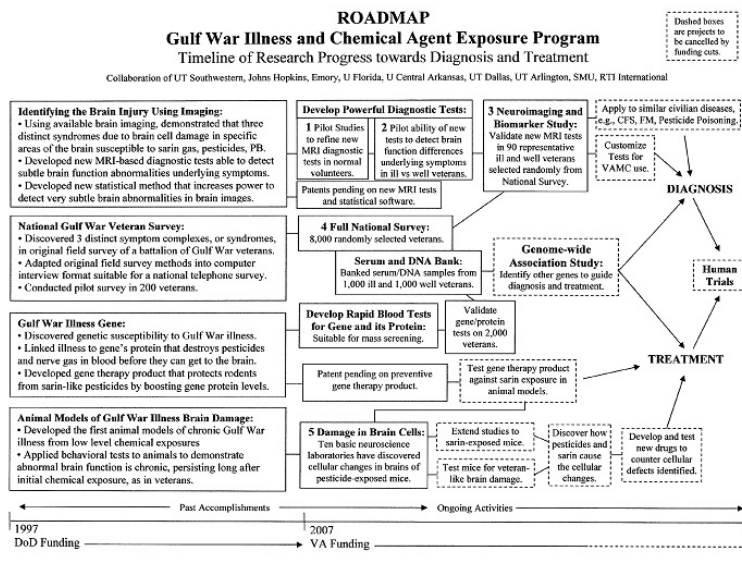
ROADMAP
Gulf War Illness and Chemical Agent Exposure Program
Timeline of Research Progress towards Diagnosis and Treatment

Dashed boxes are projects to be cancelled by funding cuts.

Collaboration of UT Southwestern, Johns Hopkins, Emory, U Florida, U Central Arkansas, UT Dallas, UT Arlington, SMU, RTI International

Identifying the Brain Injury Using Imaging:
• Using available brain imaging, demonstrated that three distinct syndromes due to brain cell damage in specific areas of the brain susceptible to sarin gas, pesticides, PB.
• Developed new MRI-based diagnostic tests able to detect subtle brain function abnormalities underlying symptoms.
• Developed new statistical method that increases power to detect very subtle brain abnormalities in brain images.

Develop Powerful Diagnostic Tests:
1 Pilot Studies to refine new MRI diagnostic tests in normal volunteers.
2 Pilot ability of new tests to detect brain function differences underlying symptoms in ill vs well veterans.
Patents pending on new MRI tests and statistical software.

3 Neuroimaging and Biomarker Study:
Validate new MRI tests in 90 representative ill and well veterans selected randomly from National Survey.

Apply to similar civilian diseases, e.g., CFS, FM, Pesticide Poisoning.

Customize Tests for VAMC use.

DIAGNOSIS

National Gulf War Veteran Survey:
• Discovered 3 distinct symptom complexes, or syndromes, in original field survey of a battalion of Gulf War veterans.
• Adapted original field survey methods into computer interview format suitable for a national telephone survey.
• Conducted pilot survey in 200 veterans.

4 Full National Survey:
8,000 randomly selected veterans.

Serum and DNA Bank:
Banked serum/DNA samples from 1,000 ill and 1,000 well veterans.

Genome-wide Association Study:
Identify other genes to guide diagnosis and treatment.

Human Trials

Gulf War Illness Gene:
• Discovered genetic susceptibility to Gulf War illness.
• Linked illness to gene's protein that destroys pesticides and nerve gas in blood before they can get to the brain.
• Developed gene therapy product that protects rodents from sarin-like pesticides by boosting gene protein levels.

Develop Rapid Blood Tests for Gene and its Protein:
Suitable for mass screening.

Validate gene/protein tests on 2,000 veterans.

Patent pending on preventive gene therapy product.

Test gene therapy product against sarin exposure in animal models.

TREATMENT

Animal Models of Gulf War Illness Brain Damage:
• Developed the first animal models of chronic Gulf War illness from low level chemical exposures
• Applied behavioral tests to animals to demonstrate abnormal brain function is chronic, persisting long after initial chemical exposure, as in veterans.

5 Damage in Brain Cells:
Ten basic neuroscience laboratories have discovered cellular changes in brains of pesticide-exposed mice.

Extend studies to sarin-exposed mice.

Test mice for veteran-like brain damage.

Discover how pesticides and sarin cause the cellular changes.

Develop and test new drugs to counter cellular defects identified.

Past Accomplishments
Ongoing Activities

1997
DoD Funding
2007
VA Funding